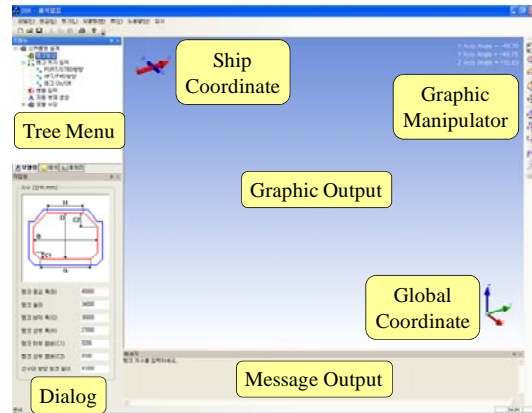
Ship Coordinate

X Axis Angle = -46.76
Y Axis Angle = -45.75
Z Axis Angle = -55.61

Graphic Manipulator

Tree Menu

Graphic Output

H
B
D
C1
C2
G

4000
3600
3000
2700
500
500
4000

Global Coordinate

Message Output

Dialog